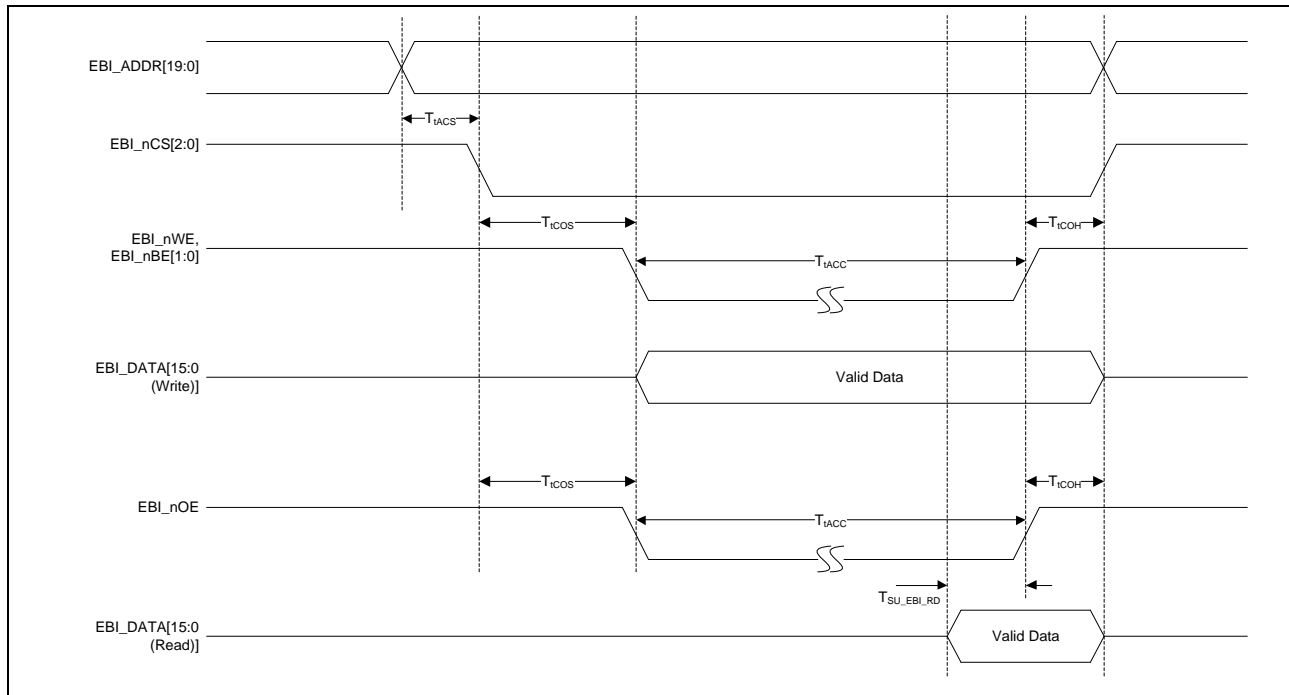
EBI_ADDR[19:0]

$T_{tACS}$

EBI_nCS[2:0]

$T_{tCOS}$

$T_{tCOH}$

EBI_nWE, EBI_nBE[1:0]

$T_{tACC}$

EBI_DATA[15:0 (Write)]

Valid Data

$T_{tCOS}$

$T_{tCOH}$

EBI_nOE

$T_{tACC}$

$T_{SU\_EBI\_RD}$

EBI_DATA[15:0 (Read)]

Valid Data